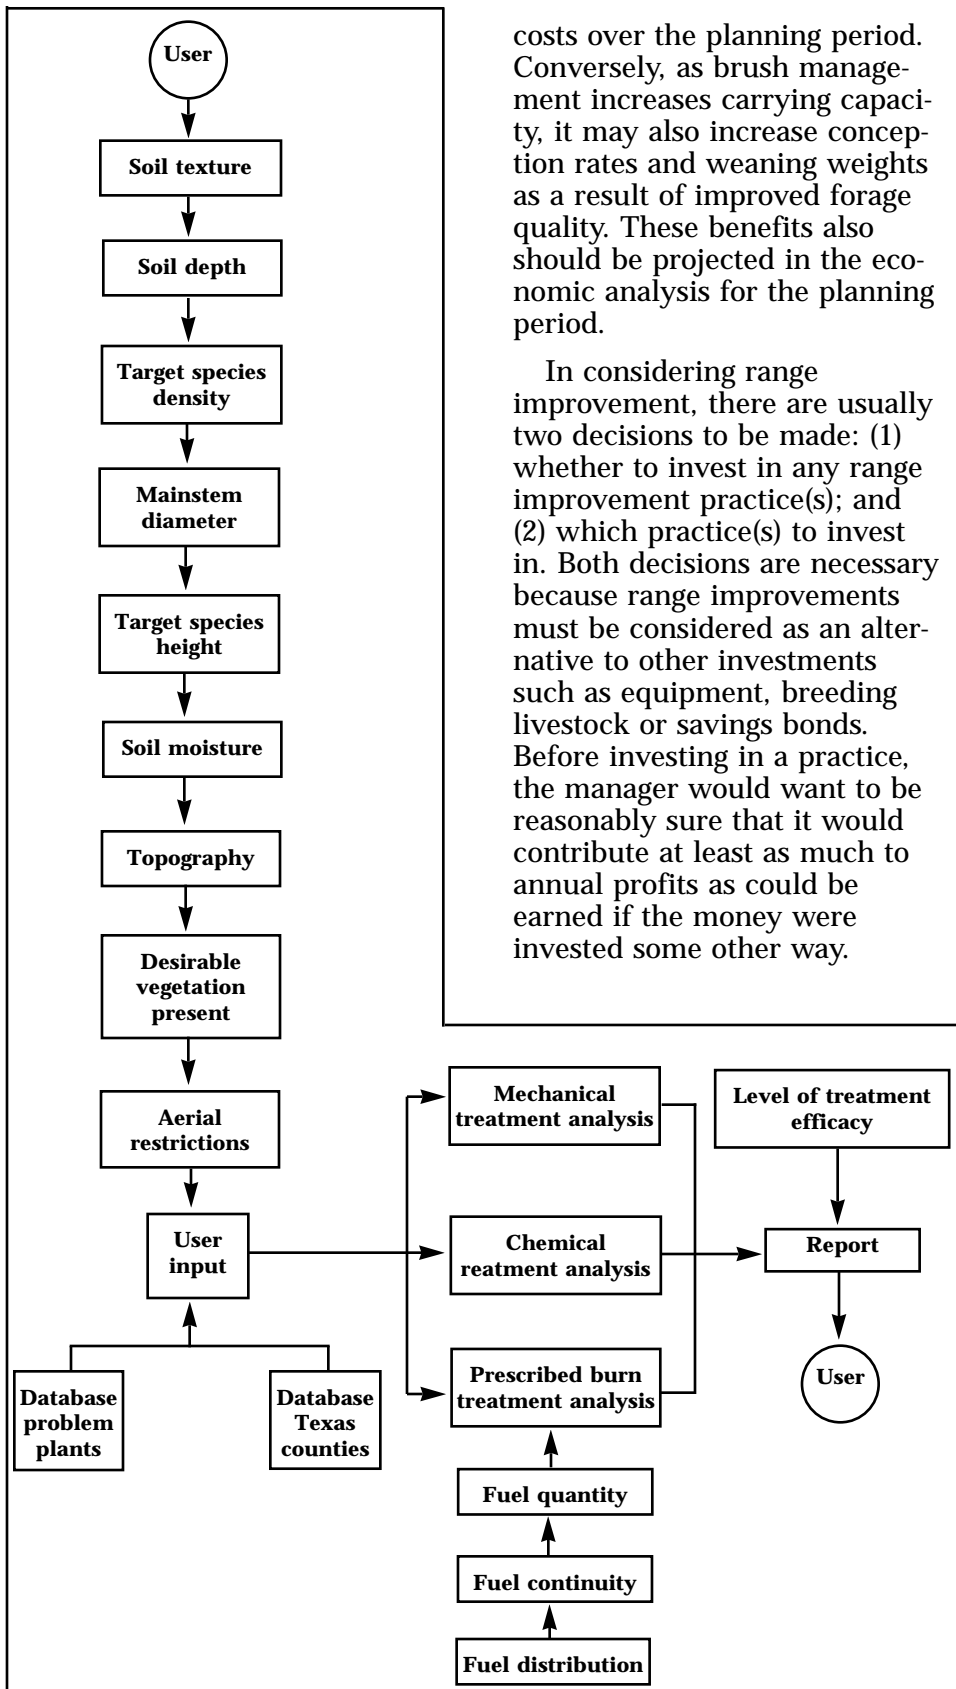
User

Soil texture

Soil depth

Target species density

Mainstem diameter

Target species height

Soil moisture

Topography

Desirable vegetation present

Aerial restrictions

User input

Database problem plants

Database Texas counties

costs over the planning period. Conversely, as brush management increases carrying capacity, it may also increase conception rates and weaning weights as a result of improved forage quality. These benefits also should be projected in the economic analysis for the planning period.

In considering range improvement, there are usually two decisions to be made: (1) whether to invest in any range improvement practice(s); and (2) which practice(s) to invest in. Both decisions are necessary because range improvements must be considered as an alternative to other investments such as equipment, breeding livestock or savings bonds. Before investing in a practice, the manager would want to be reasonably sure that it would contribute at least as much to annual profits as could be earned if the money were invested some other way.

Mechanical treatment analysis

Chemical reatment analysis

Prescribed burn treatment analysis

Fuel quantity

Fuel continuity

Fuel distribution

Level of treatment efficacy

Report

User